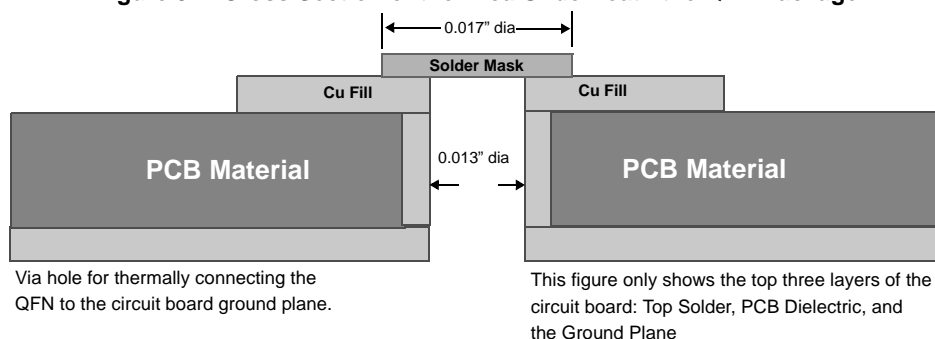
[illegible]

0.017" dia

Solder Mask

Cu Fill

Cu Fill

PCB Material

0.013" dia

PCB Material

Via hole for thermally connecting the QFN to the circuit board ground plane.

This figure only shows the top three layers of the circuit board: Top Solder, PCB Dielectric, and the Ground Plane